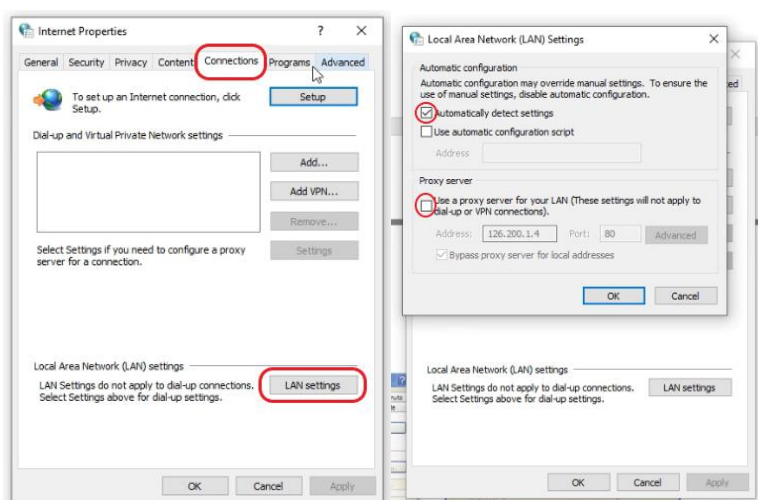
Internet Properties ? ✕

General Security Privacy Content Connections Programs Advanced

To set up an Internet connection, click Setup.

Setup

Dial-up and Virtual Private Network settings

Add...

Add VPN...

Remove...

Select Settings if you need to configure a proxy server for a connection.

Settings

Local Area Network (LAN) settings

LAN Settings do not apply to dial-up connections. Select Settings above for dial-up settings.

LAN settings

OK Cancel Apply

Local Area Network (LAN) Settings ✕

Automatic configuration

Automatic configuration may override manual settings. To ensure the use of manual settings, disable automatic configuration.

Automatically detect settings

Use automatic configuration script

Address

Proxy server

Use a proxy server for your LAN (These settings will not apply to dial-up or VPN connections).

Address: 126.200.1.4 Port: 80 Advanced

Bypass proxy server for local addresses

OK Cancel

Local Area Network (LAN) settings

LAN Settings do not apply to dial-up connections. Select Settings above for dial-up settings.

LAN settings

OK Cancel Apply